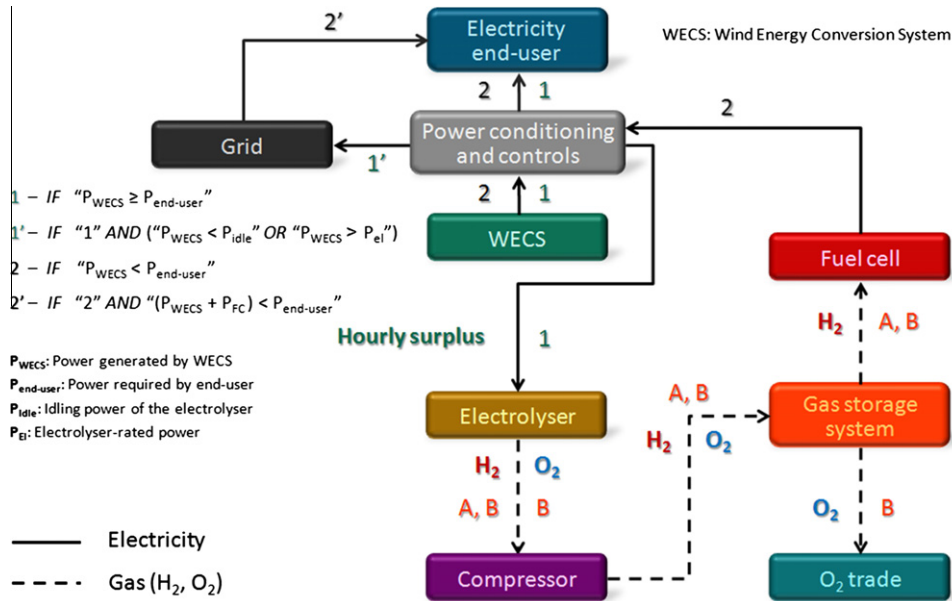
2'

Electricity end-user

WECS: Wind Energy Conversion System

2 1

2

Grid

1'

Power conditioning and controls

2 1

1 – IF "$P_{WECS} \geq P_{end\text{-}user}$"

1' – IF "1" AND ("$P_{WECS} < P_{idle}$" OR "$P_{WECS} > P_{el}$")

2 – IF "$P_{WECS} < P_{end\text{-}user}$"

2' – IF "2" AND "$(P_{WECS} + P_{FC}) < P_{end\text{-}user}$"

WECS

Fuel cell

Hourly surplus

1

$H_2$ A, B

$P_{WECS}$: Power generated by WECS
$P_{end\text{-}user}$: Power required by end-user
$P_{Idle}$: Idling power of the electrolyser
$P_{El}$: Electrolyser-rated power

Electrolyser

A, B

Gas storage system

$H_2$ $O_2$

$H_2$ $O_2$

A, B B

$O_2$ B

Electricity

Gas ($H_2$, $O_2$)

Compressor

$O_2$ trade